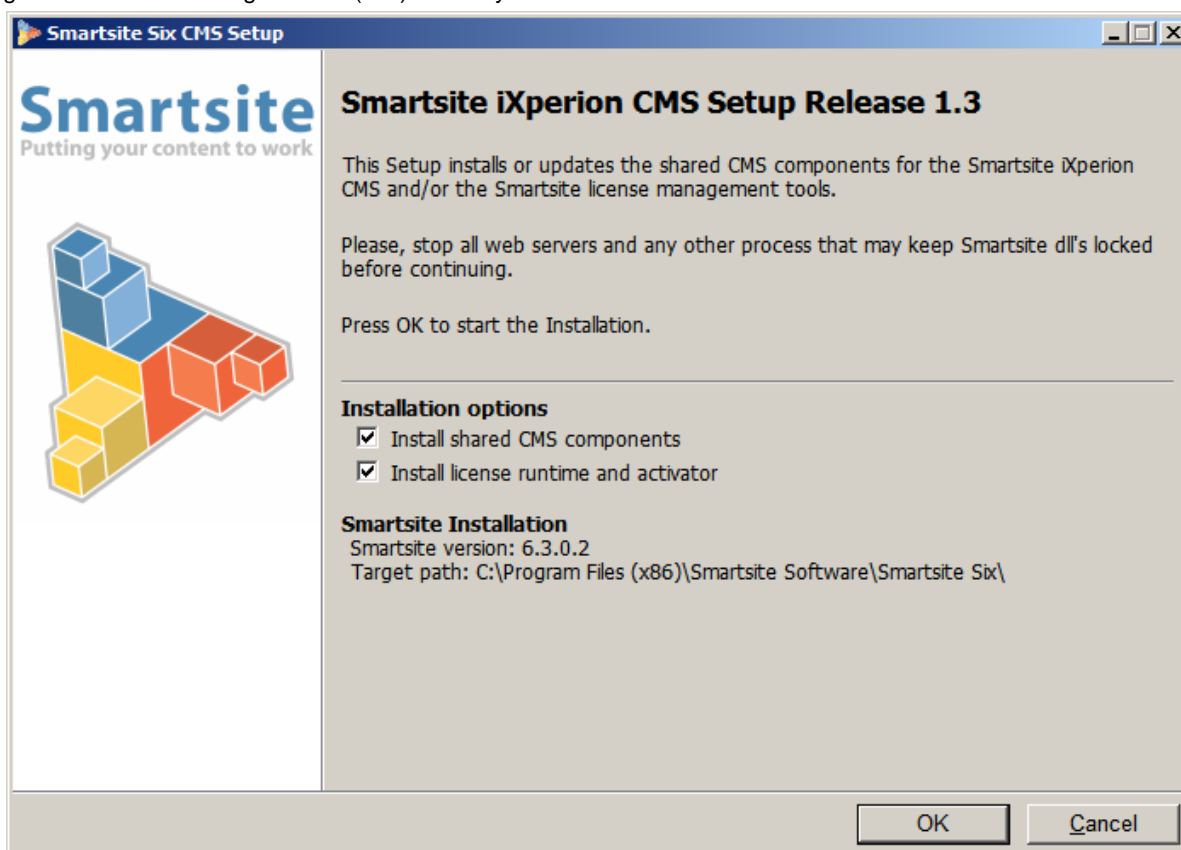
Smartsite Six CMS Setup

Smartsite
Putting your content to work

Smartsite iXperion CMS Setup Release 1.3

This Setup installs or updates the shared CMS components for the Smartsite iXperion CMS and/or the Smartsite license management tools.

Please, stop all web servers and any other process that may keep Smartsite dll's locked before continuing.

Press OK to start the Installation.

Installation options
Install shared CMS components
Install license runtime and activator

Smartsite Installation
Smartsite version: 6.3.0.2
Target path: C:\Program Files (x86)\Smartsite Software\Smartsite Six\

OK
Cancel